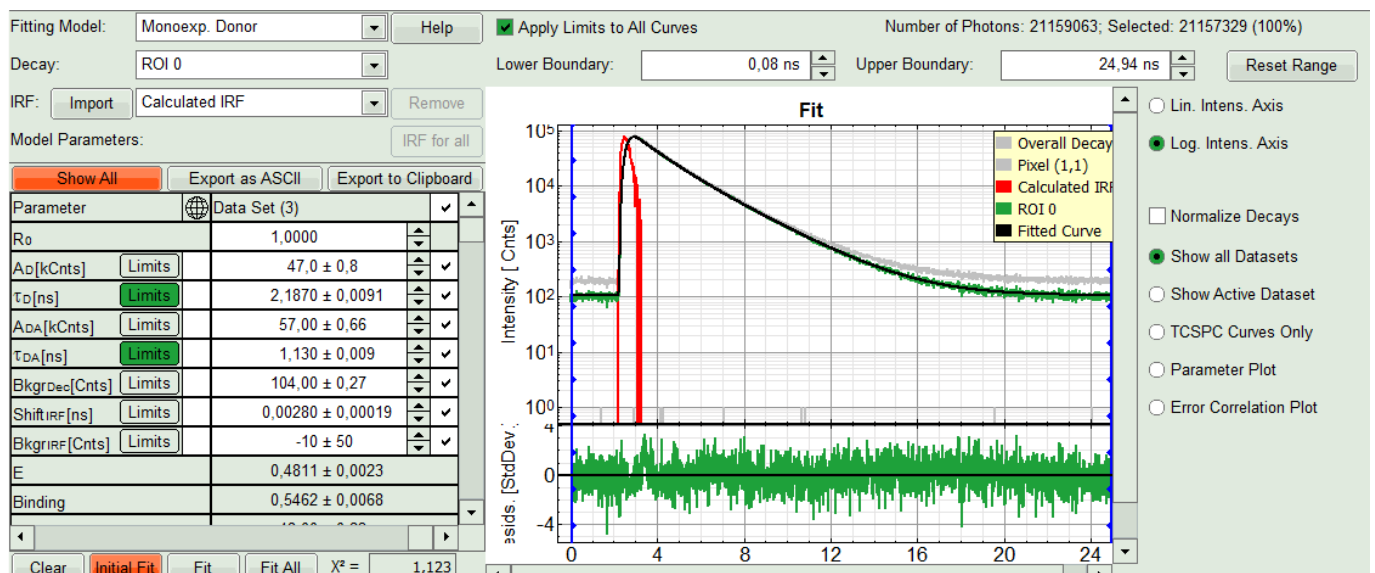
Fitting Model: Monoexp. Donor Help
Decay: ROI 0
IRF: Import Calculated IRF Remove
Model Parameters: IRF for all

Apply Limits to All Curves
Number of Photons: 21159063; Selected: 21157329 (100%)
Lower Boundary: 0,08 ns Upper Boundary: 24,94 ns Reset Range

Show All Export as ASCII Export to Clipboard

| Parameter | | Data Set (3) | |
|---|---|---|---|
| R0 | | 1,0000 | |
| AD[kCnts] | Limits | 47,0 ± 0,8 | ✔ |
| τD[ns] | Limits | 2,1870 ± 0,0091 | ✔ |
| ADA[kCnts] | Limits | 57,00 ± 0,66 | ✔ |
| τDA[ns] | Limits | 1,130 ± 0,009 | ✔ |
| BkgrDec[Cnts] | Limits | 104,00 ± 0,27 | ✔ |
| ShiftIRF[ns] | Limits | 0,00280 ± 0,00019 | ✔ |
| BkgrIRF[Cnts] | Limits | -10 ± 50 | ✔ |
| E | | 0,4811 ± 0,0023 | |
| Binding | | 0,5462 ± 0,0068 | |

Clear Initial Fit Fit Fit All X² = 1,123

Fit
Overall Decay
Pixel (1,1)
Calculated IRF
ROI 0
Fitted Curve
Intensity [ Cnts]
$10^5$ $10^4$ $10^3$ $10^2$ $10^1$ $10^0$
esids. [StdDev.]
4 0 -4
0 4 8 12 16 20 24

Lin. Intens. Axis
Log. Intens. Axis
Normalize Decays
Show all Datasets
Show Active Dataset
TCSPC Curves Only
Parameter Plot
Error Correlation Plot